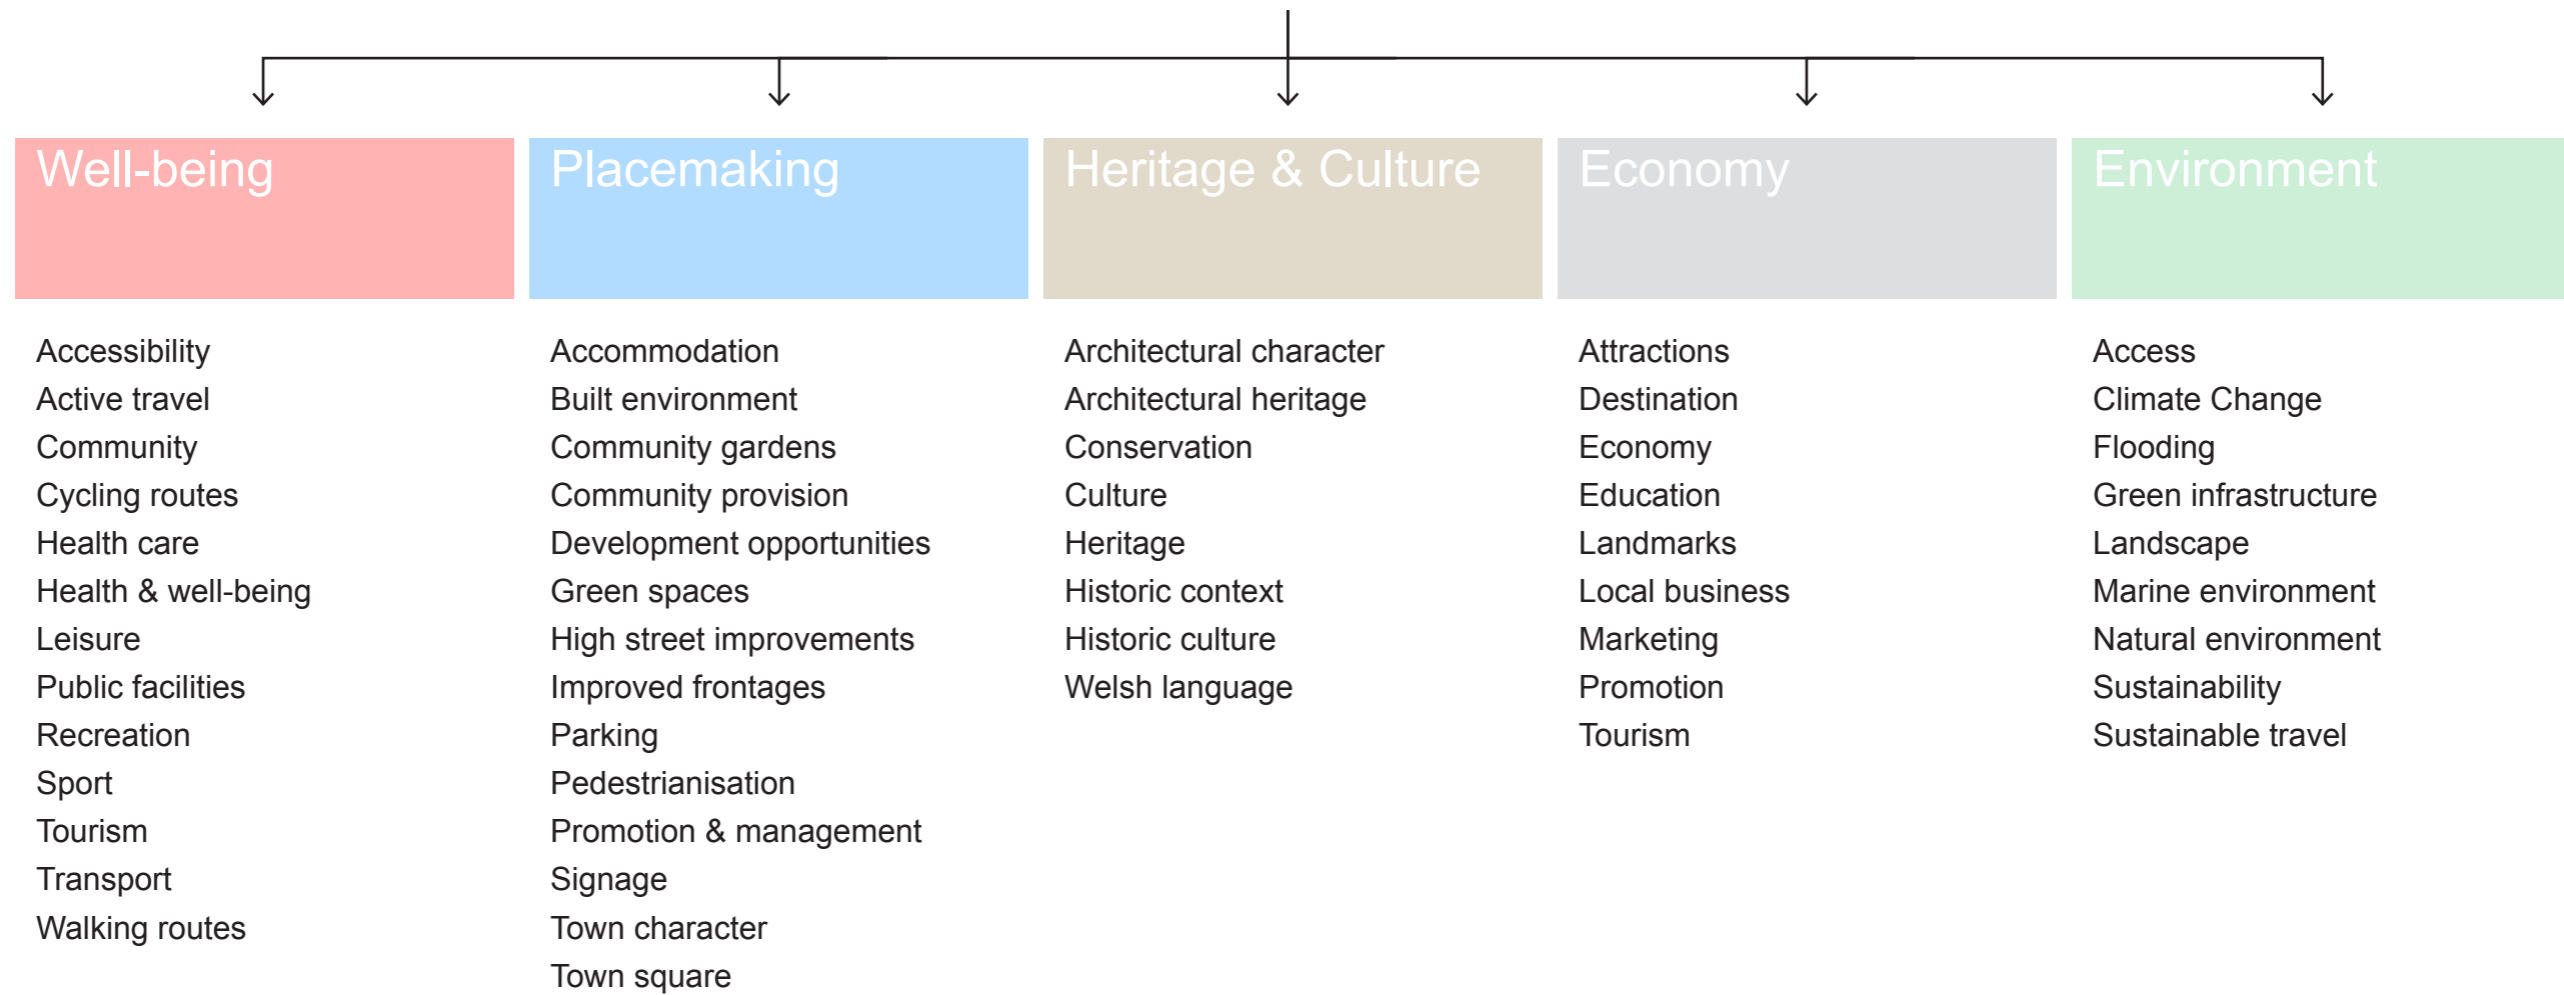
Well-being

Accessibility
Active travel
Community
Cycling routes
Health care
Health & well-being
Leisure
Public facilities
Recreation
Sport
Tourism
Transport
Walking routes

Placemaking

Accommodation
Built environment
Community gardens
Community provision
Development opportunities
Green spaces
High street improvements
Improved frontages
Parking
Pedestrianisation
Promotion & management
Signage
Town character
Town square

Heritage & Culture

Architectural character
Architectural heritage
Conservation
Culture
Heritage
Historic context
Historic culture
Welsh language

Economy

Attractions
Destination
Economy
Education
Landmarks
Local business
Marketing
Promotion
Tourism

Environment

Access
Climate Change
Flooding
Green infrastructure
Landscape
Marine environment
Natural environment
Sustainability
Sustainable travel